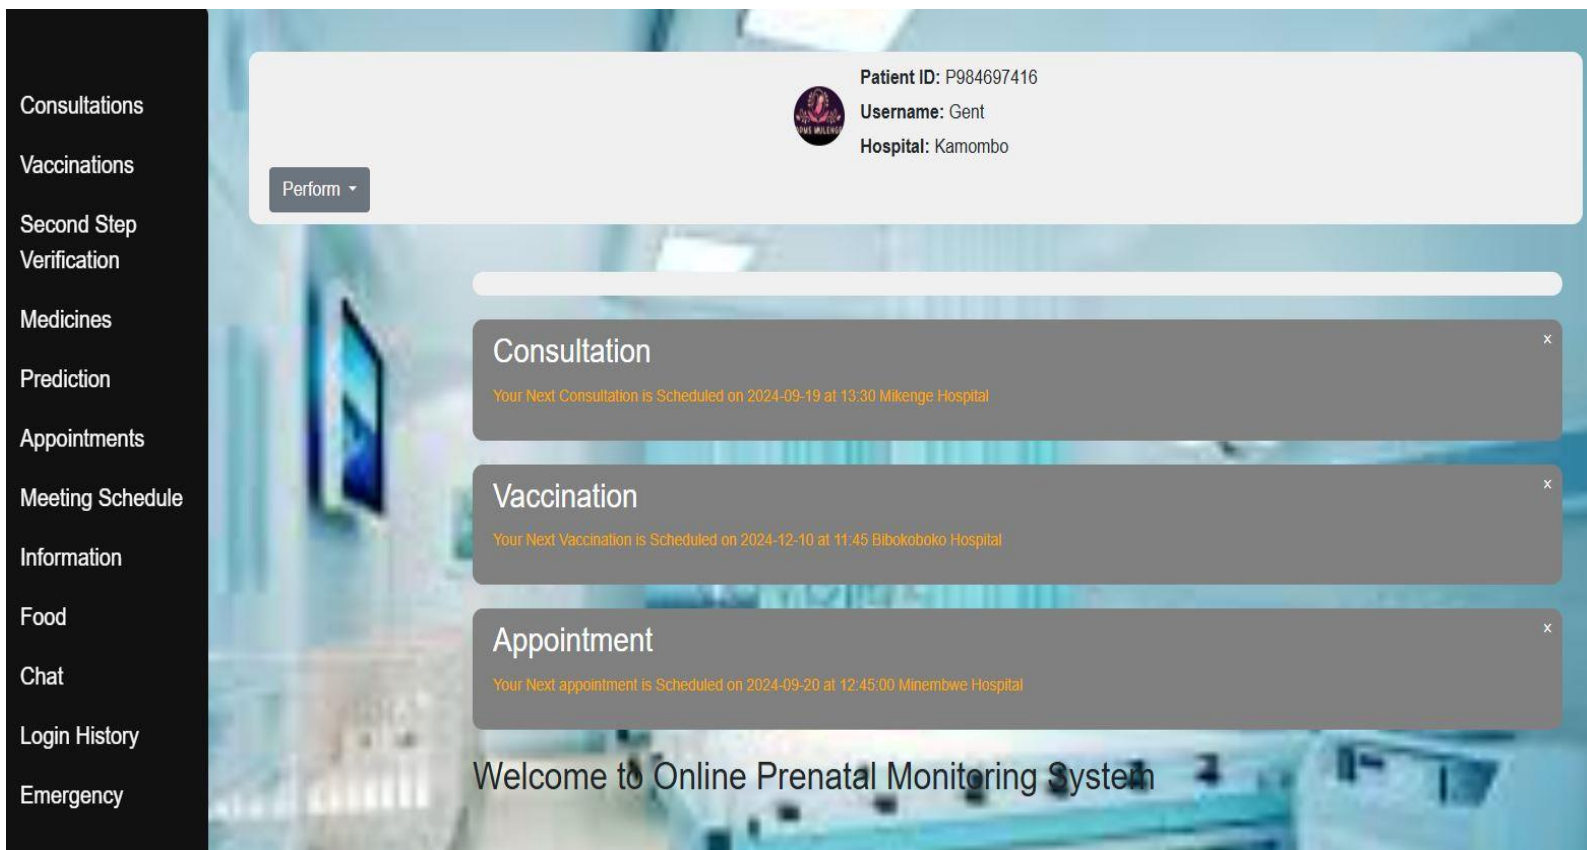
Consultations

Vaccinations

Second Step Verification

Medicines

Prediction

Appointments

Meeting Schedule

Information

Food

Chat

Login History

Emergency

OPMS MIKENGE

Patient ID: P984697416
Username: Gent
Hospital: Kamombo

Perform

Consultation
×
Your Next Consultation is Scheduled on 2024-09-19 at 13:30 Mikenge Hospital

Vaccination
×
Your Next Vaccination is Scheduled on 2024-12-10 at 11:45 Bibokoboko Hospital

Appointment
×
Your Next appointment is Scheduled on 2024-09-20 at 12:45:00 Minembwe Hospital

Welcome to Online Prenatal Monitoring System